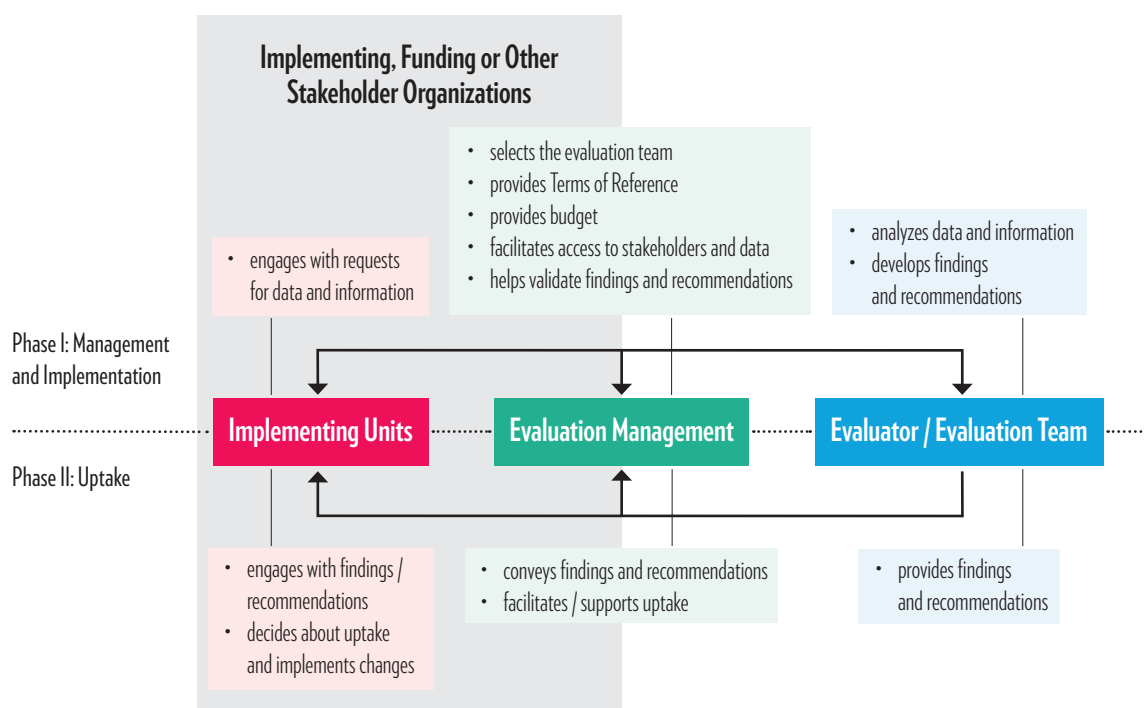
Implementing, Funding or Other Stakeholder Organizations

• selects the evaluation team
• provides Terms of Reference
• provides budget
• facilitates access to stakeholders and data
• helps validate findings and recommendations

• engages with requests for data and information

• analyzes data and information
• develops findings and recommendations

Phase I: Management and Implementation

Implementing Units

Evaluation Management

Evaluator / Evaluation Team

Phase II: Uptake

• engages with findings / recommendations
• decides about uptake and implements changes

• conveys findings and recommendations
• facilitates / supports uptake

• provides findings and recommendations